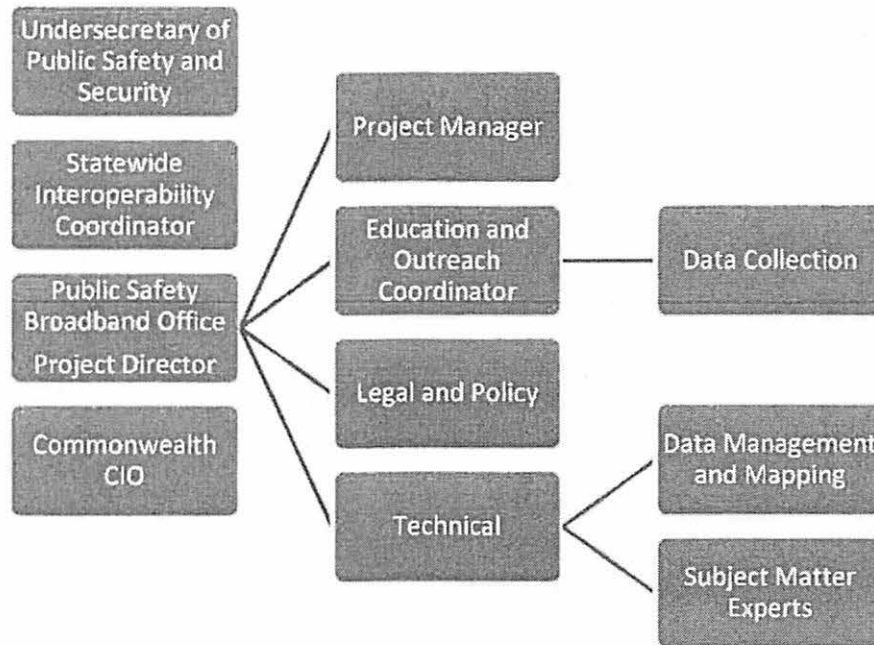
Undersecretary of Public Safety and Security

Statewide Interoperability Coordinator

Public Safety Broadband Office Project Director

Commonwealth CIO

Project Manager

Education and Outreach Coordinator

Data Collection

Legal and Policy

Technical

Data Management and Mapping

Subject Matter Experts